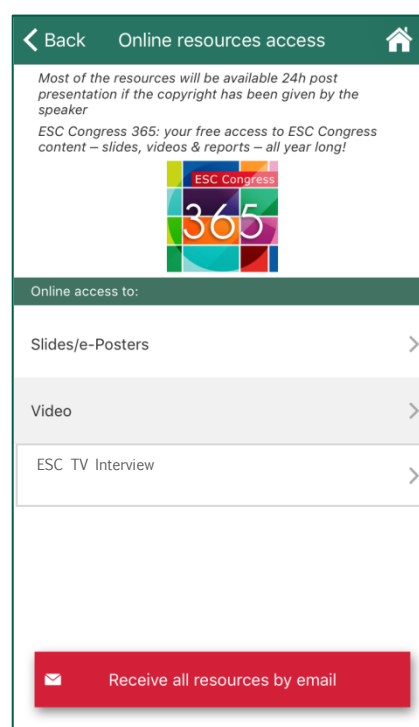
Back Online resources access

Most of the resources will be available 24h post presentation if the copyright has been given by the speaker

ESC Congress 365: your free access to ESC Congress content – slides, videos & reports – all year long!

ESC Congress
365

Online access to:

Slides/e-Posters

Video

ESC TV Interview

Receive all resources by email